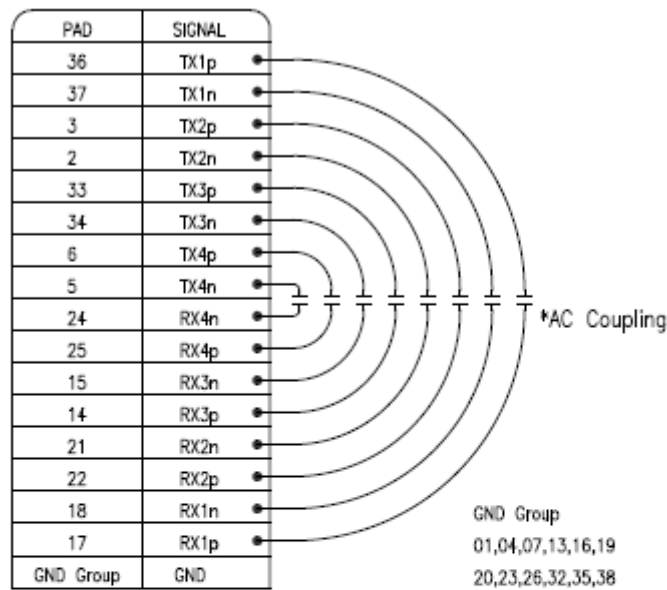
| PAD | SIGNAL |
|---|---|
| 36 | TX1p |
| 37 | TX1n |
| 3 | TX2p |
| 2 | TX2n |
| 33 | TX3p |
| 34 | TX3n |
| 6 | TX4p |
| 5 | TX4n |
| 24 | RX4n |
| 25 | RX4p |
| 15 | RX3n |
| 14 | RX3p |
| 21 | RX2n |
| 22 | RX2p |
| 18 | RX1n |
| 17 | RX1p |
| GND Group | GND |

*AC Coupling

GND Group
01,04,07,13,16,19
20,23,26,32,35,38